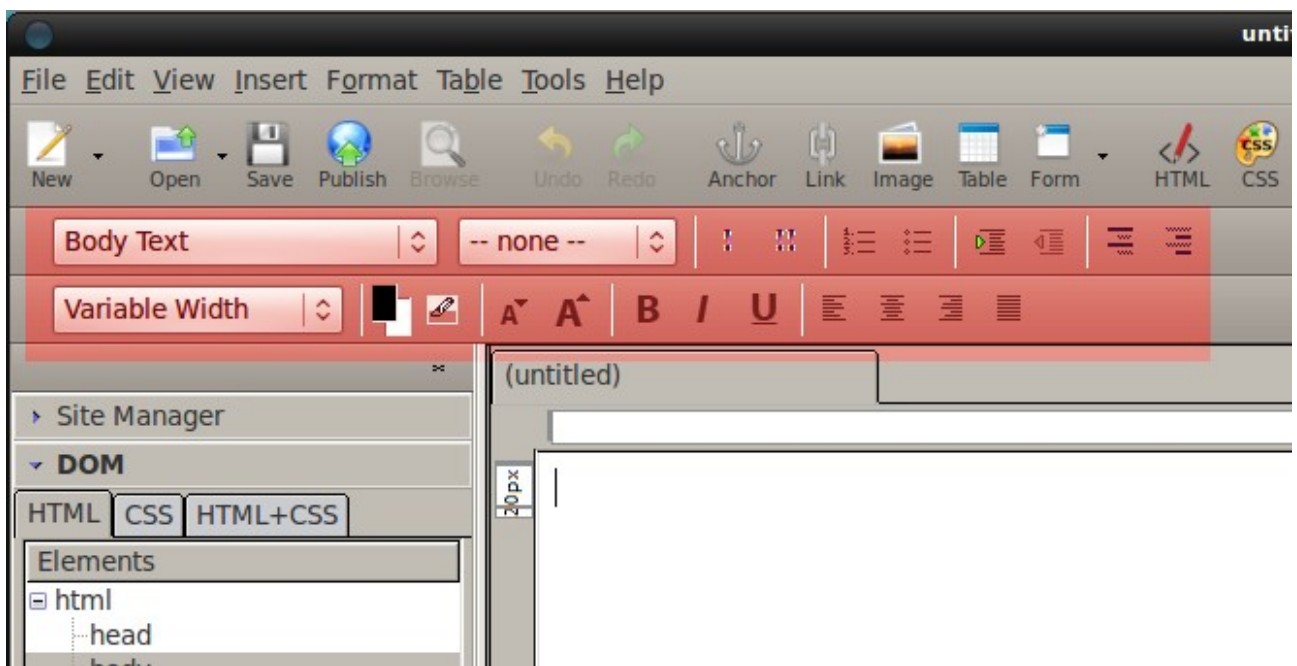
unti

File Edit View Insert Format Table Tools Help

New Open Save Publish Browse Undo Redo Anchor Link Image Table Form HTML CSS

Body Text

-- none --

Variable Width

B I U

(untitled)

› Site Manager

⌄ DOM

HTML CSS HTML+CSS

Elements

⊟ html
head
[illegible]

20px